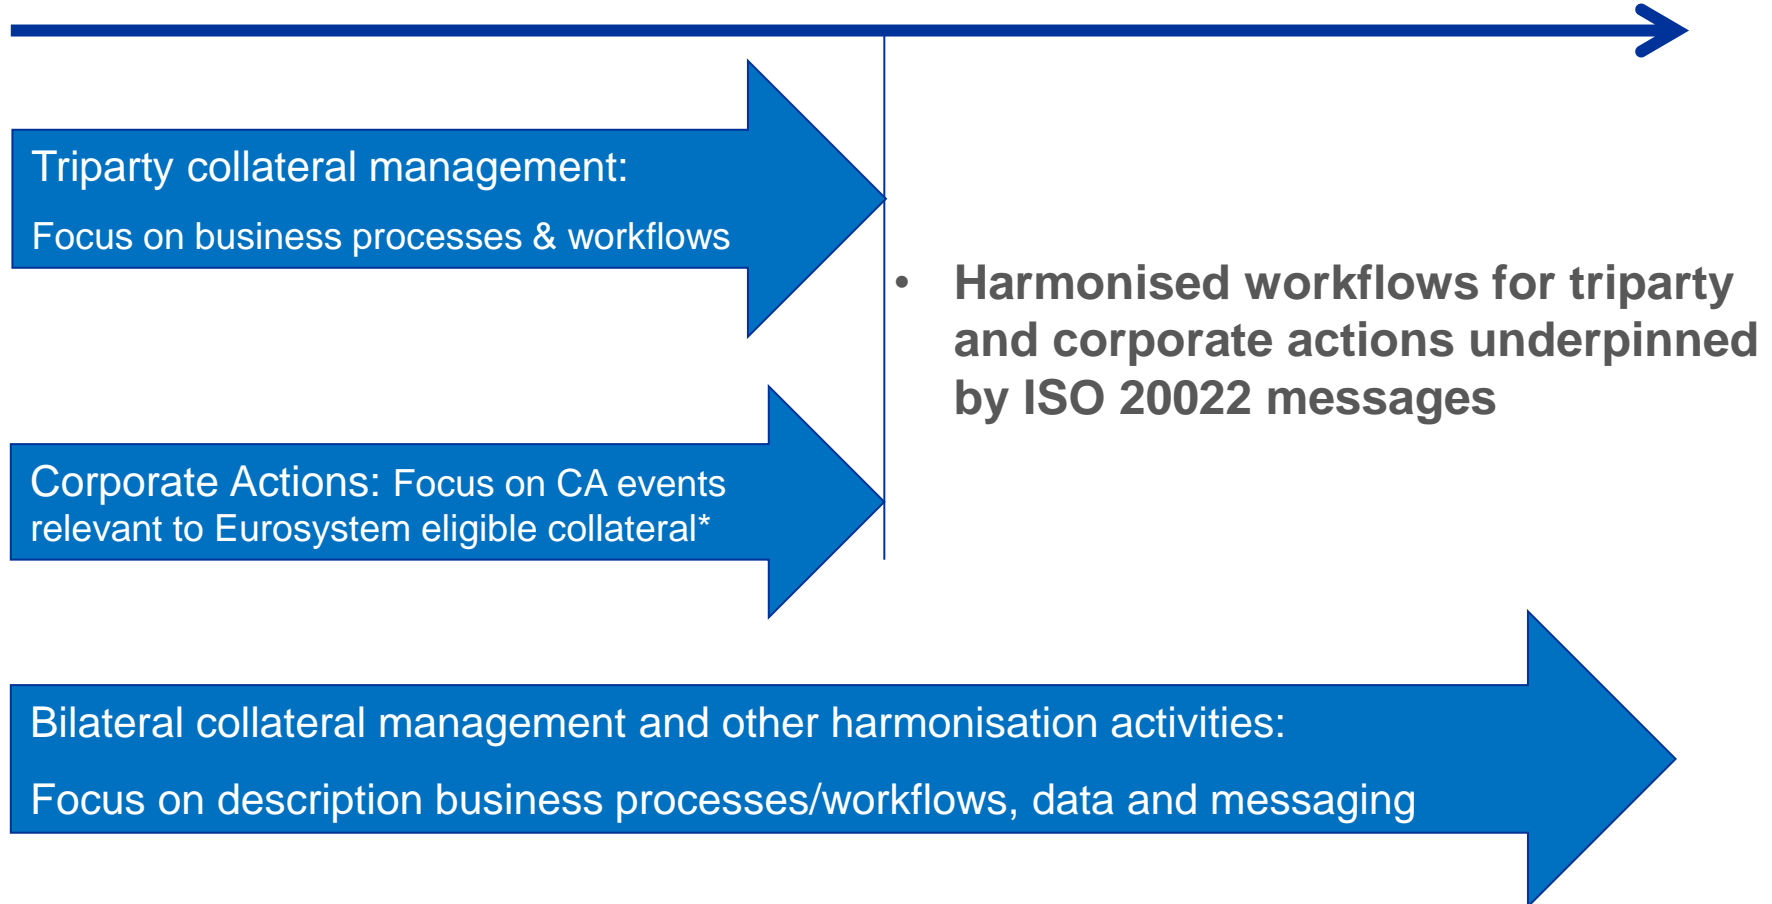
Triparty collateral management:

Focus on business processes & workflows

Corporate Actions: Focus on CA events relevant to Eurosystem eligible collateral*

• Harmonised workflows for triparty and corporate actions underpinned by ISO 20022 messages

Bilateral collateral management and other harmonisation activities:

Focus on description business processes/workflows, data and messaging